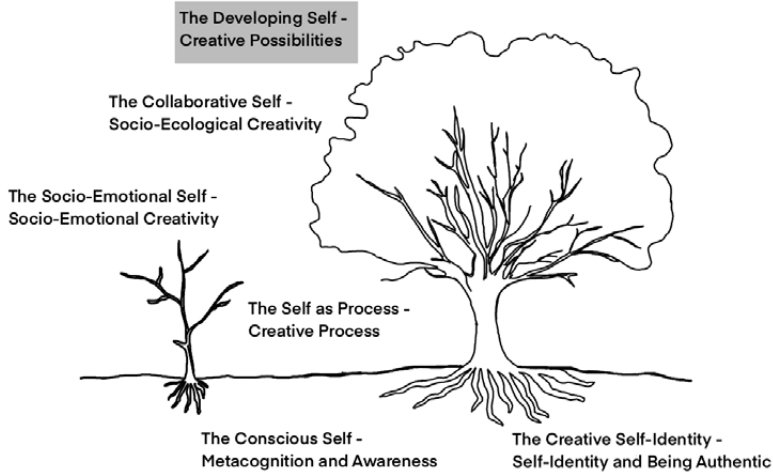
The Developing Self - Creative Possibilities

The Collaborative Self - Socio-Ecological Creativity

The Socio-Emotional Self - Socio-Emotional Creativity

The Self as Process - Creative Process

The Conscious Self - Metacognition and Awareness

The Creative Self-Identity - Self-Identity and Being Authentic